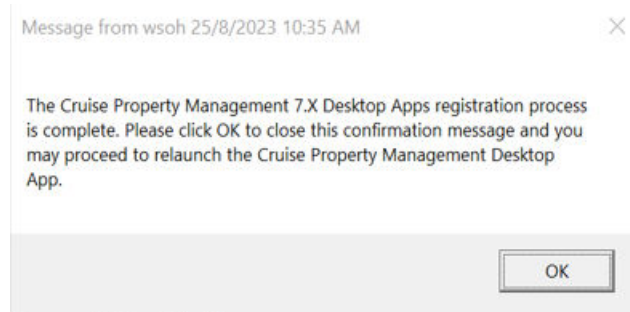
Message from wsoh 25/8/2023 10:35 AM

The Cruise Property Management 7.X Desktop Apps registration process is complete. Please click OK to close this confirmation message and you may proceed to relaunch the Cruise Property Management Desktop App.

OK